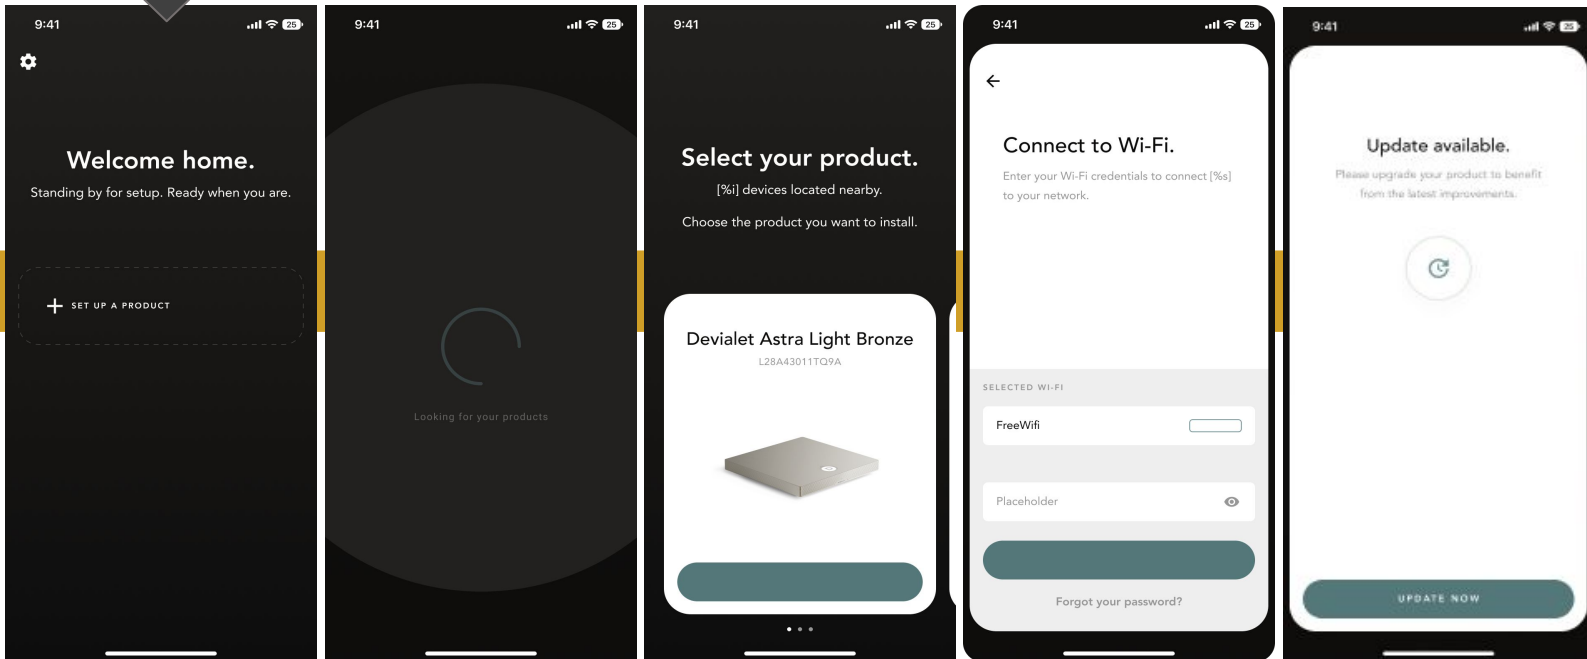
9:41 25

Welcome home.

Standing by for setup. Ready when you are.

+ SET UP A PRODUCT

9:41 25

Looking for your products

9:41 25

Select your product.

[%i] devices located nearby.

Choose the product you want to install.

Devialet Astra Light Bronze

L28A43011TQ9A

9:41 25

Connect to Wi-Fi.

Enter your Wi-Fi credentials to connect [%s] to your network.

SELECTED WI-FI

FreeWifi

Placeholder

Forgot your password?

9:41 25

Update available.

Please upgrade your product to benefit from the latest improvements.

UPDATE NOW